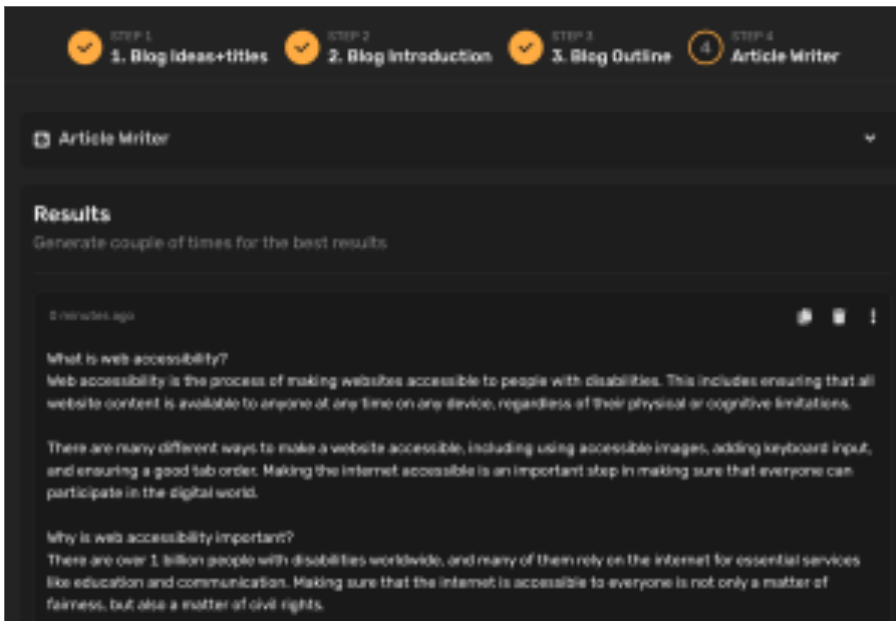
STEP 1
1. Blog Ideas+titles

STEP 2
2. Blog Introduction

STEP 3
3. Blog Outline

4

STEP 4
Article Writer

Article Writer

Results

Generate couple of times for the best results

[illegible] minutes ago

What is web accessibility?
Web accessibility is the process of making websites accessible to people with disabilities. This includes ensuring that all website content is available to anyone at any time on any device, regardless of their physical or cognitive limitations.

There are many different ways to make a website accessible, including using accessible images, adding keyboard input, and ensuring a good tab order. Making the internet accessible is an important step in making sure that everyone can participate in the digital world.

Why is web accessibility important?
There are over 1 billion people with disabilities worldwide, and many of them rely on the internet for essential services like education and communication. Making sure that the internet is accessible to everyone is not only a matter of fairness, but also a matter of civil rights.